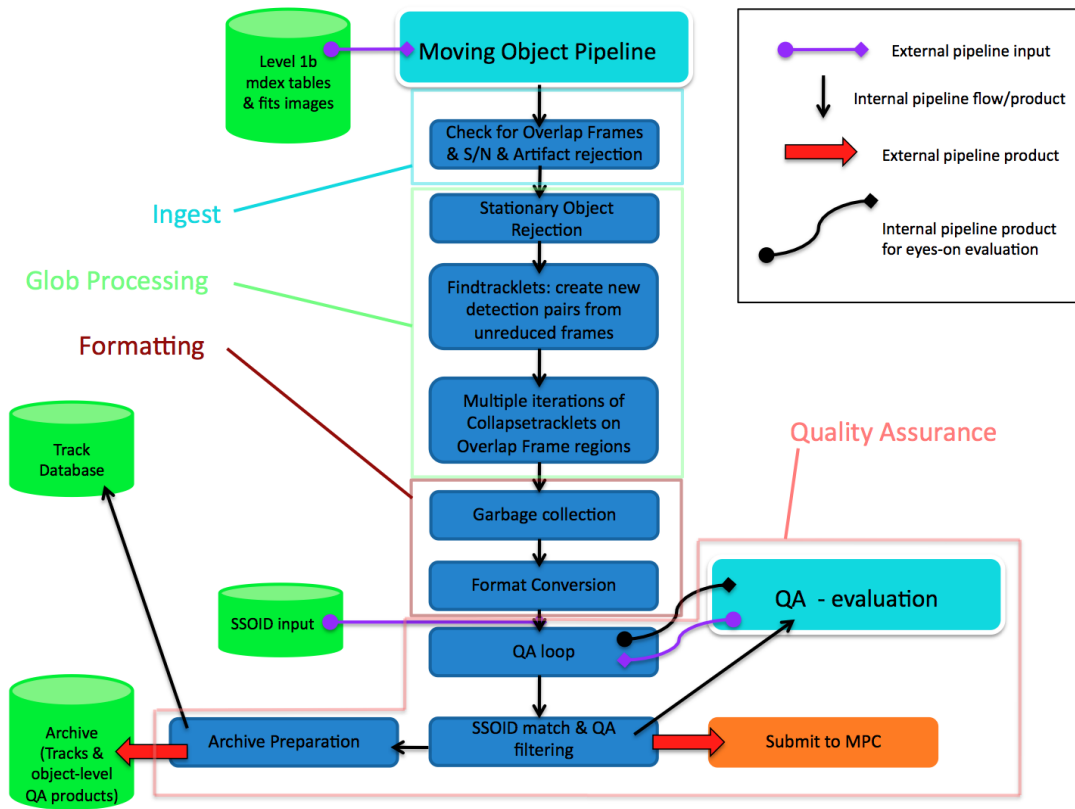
Level 1b mdex tables & fits images

Moving Object Pipeline

External pipeline input

Internal pipeline flow/product

External pipeline product

Internal pipeline product for eyes-on evaluation

Check for Overlap Frames & S/N & Artifact rejection

Ingest

Stationary Object Rejection

Glob Processing

Findtracklets: create new detection pairs from unreduced frames

Formatting

Multiple iterations of Collapsetracklets on Overlap Frame regions

Track Database

Quality Assurance

Garbage collection

Format Conversion

SSOID input

QA - evaluation

QA loop

Archive (Tracks & object-level QA products)

Archive Preparation

SSOID match & QA filtering

Submit to MPC